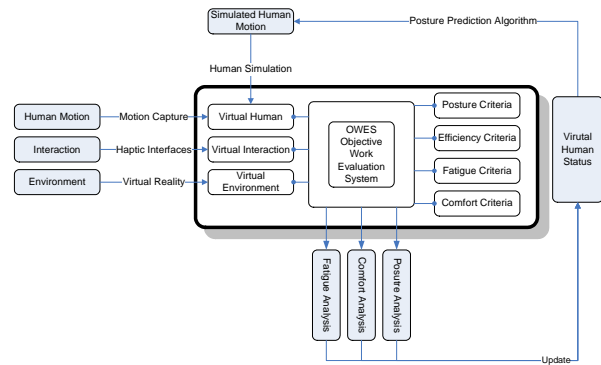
Simulated Human Motion

Posture Prediction Algorithm

Human Simulation

Human Motion

Motion Capture

Virtual Human

Interaction

Haptic Interfaces

Virtual Interaction

Environment

Virtual Reality

Virtual Environment

OWES Objective Work Evaluation System

Posture Criteria

Efficiency Criteria

Fatigue Criteria

Comfort Criteria

Virtual Human Status

Fatigue Analysis

Comfort Analysis

Posutre Analysis

Update